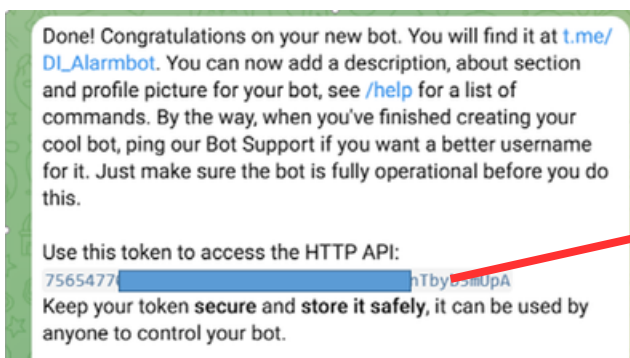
Done! Congratulations on your new bot. You will find it at t.me/DI_Alarmbot. You can now add a description, about section and profile picture for your bot, see /help for a list of commands. By the way, when you've finished creating your cool bot, ping our Bot Support if you want a better username for it. Just make sure the bot is fully operational before you do this.

Use this token to access the HTTP API:
756547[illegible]nTby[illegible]UpA
Keep your token secure and store it safely, it can be used by anyone to control your bot.